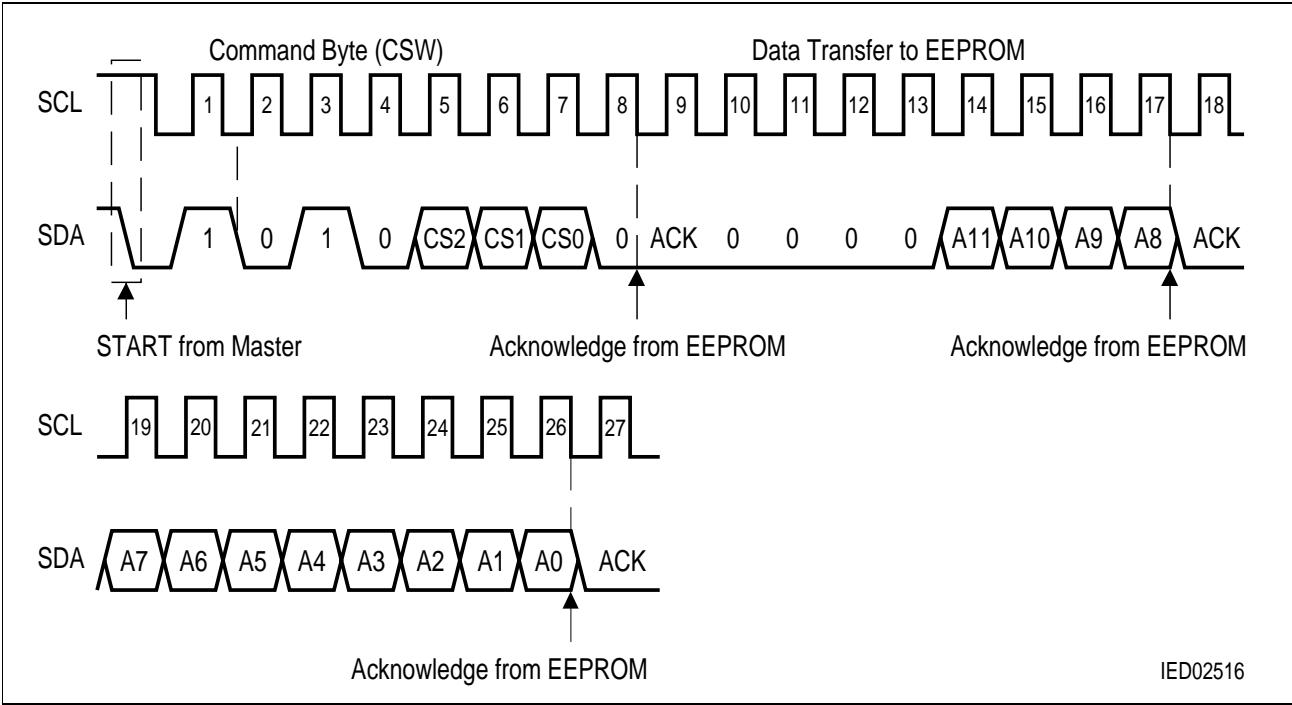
Command Byte (CSW)

Data Transfer to EEPROM

SCL 1 2 3 4 5 6 7 8 9 10 11 12 13 14 15 16 17 18

SDA 1 0 1 0 CS2 CS1 CS0 0 ACK 0 0 0 0 A11 A10 A9 A8 ACK

START from Master

Acknowledge from EEPROM

Acknowledge from EEPROM

SCL 19 20 21 22 23 24 25 26 27

SDA A7 A6 A5 A4 A3 A2 A1 A0 ACK

Acknowledge from EEPROM

IED02516